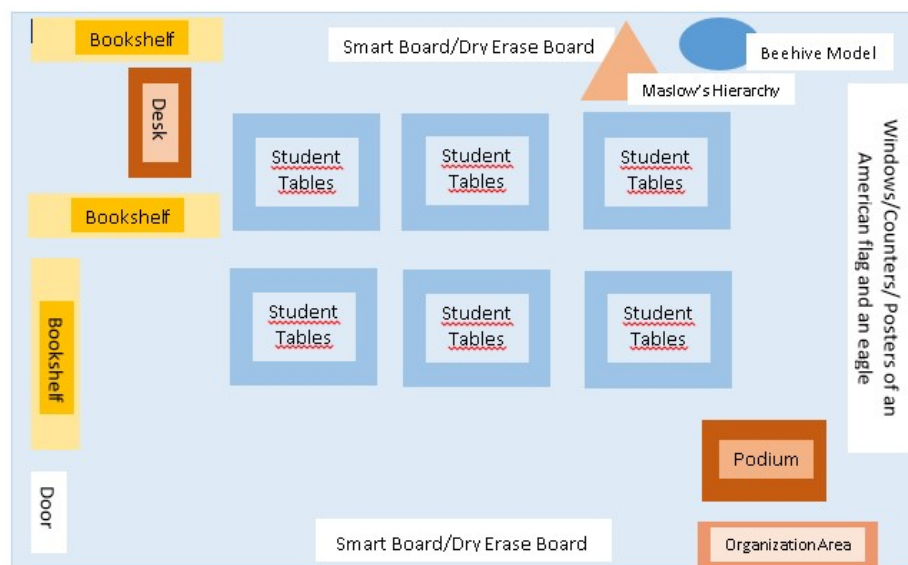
Bookshelf

Smart Board/Dry Erase Board

Beehive Model

Maslow's Hierarchy

Desk

Student Tables

Student Tables

Student Tables

Windows/Counters/ Posters of an American flag and an eagle

Bookshelf

Student Tables

Student Tables

Student Tables

Bookshelf

Podium

Door

Smart Board/Dry Erase Board

Organization Area